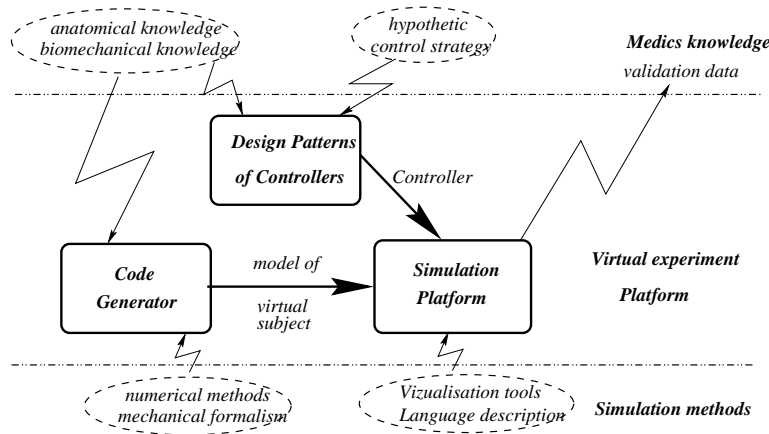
anatomical knowledge
biomechanical knowledge

hypothetic
control strategy

Medics knowledge

validation data

Design Patterns
of Controllers

Controller

Code
Generator

model of

virtual
subject

Simulation
Platform

Virtual experiment
Platform

numerical methods
mechanical formalism

Vizualisation tools
Language description

Simulation methods